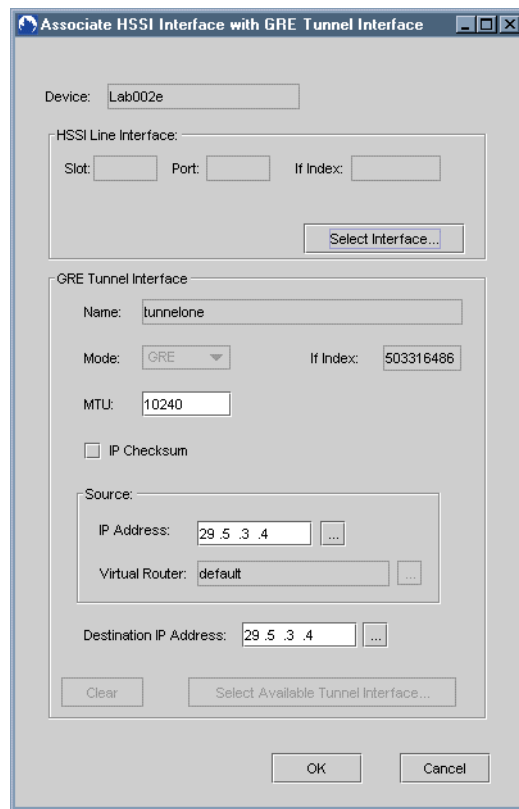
Associate HSSI Interface with GRE Tunnel Interface

Device: Lab002e

HSSI Line Interface:

Slot: Port: If Index:

Select Interface...

GRE Tunnel Interface

Name: tunnelone

Mode: GRE If Index: 503316486

MTU: 10240

IP Checksum

Source:

IP Address: 29 .5 .3 .4 ...

Virtual Router: default ...

Destination IP Address: 29 .5 .3 .4 ...

Clear Select Available Tunnel Interface...

OK Cancel